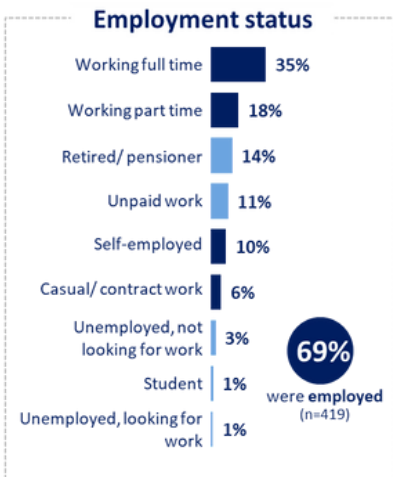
Employment status

Working full time 35%

Working part time 18%

Retired/ pensioner 14%

Unpaid work 11%

Self-employed 10%

Casual/ contract work 6%

Unemployed, not looking for work 3%

Student 1%

Unemployed, looking for work 1%

69% were employed (n=419)